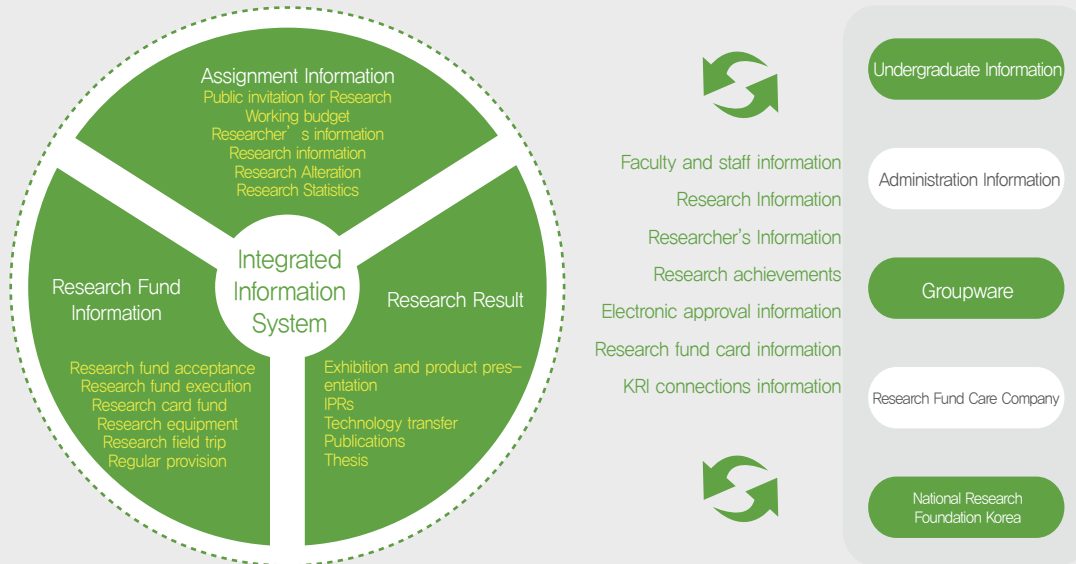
Assignment Information
Public invitation for Research
Working budget
Researcher's information
Research information
Research Alteration
Research Statistics

Integrated Information System

Research Fund Information

Research fund acceptance
Research fund execution
Research card fund
Research equipment
Research field trip
Regular provision

Research Result

Exhibition and product presentation
IPRs
Technology transfer
Publications
Thesis

Faculty and staff information
Research Information
Researcher's Information
Research achievements
Electronic approval information
Research fund card information
KRI connections information

Undergraduate Information
Administration Information
Groupware
Research Fund Care Company
National Research Foundation Korea